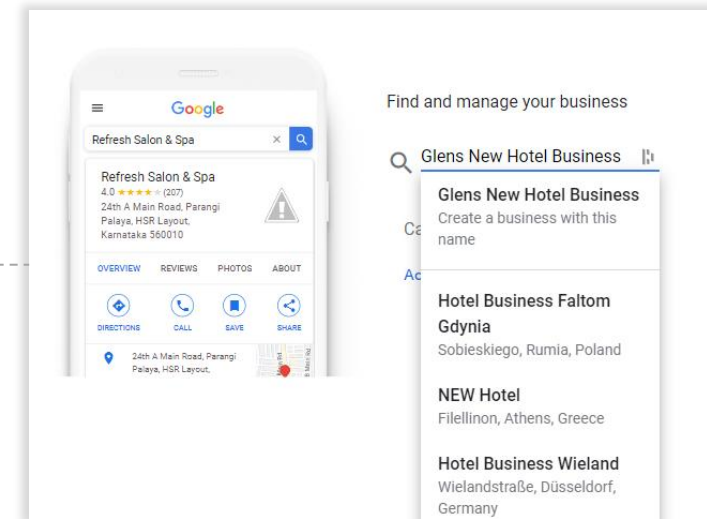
Google

Refresh Salon & Spa

Refresh Salon & Spa
4.0 ★★★★★ (207)
24th A Main Road, Parangi Palaya, HSR Layout, Karnataka 560010

OVERVIEW REVIEWS PHOTOS ABOUT

DIRECTIONS CALL SAVE SHARE

24th A Main Road, Parangi Palaya, HSR Layout,

Find and manage your business

Glens New Hotel Business

Ca

Ac

Glens New Hotel Business
Create a business with this name

Hotel Business Faltom Gdynia
Sobieskiego, Rumia, Poland

NEW Hotel
Filellinon, Athens, Greece

Hotel Business Wieland
Wielandstraße, Düsseldorf, Germany